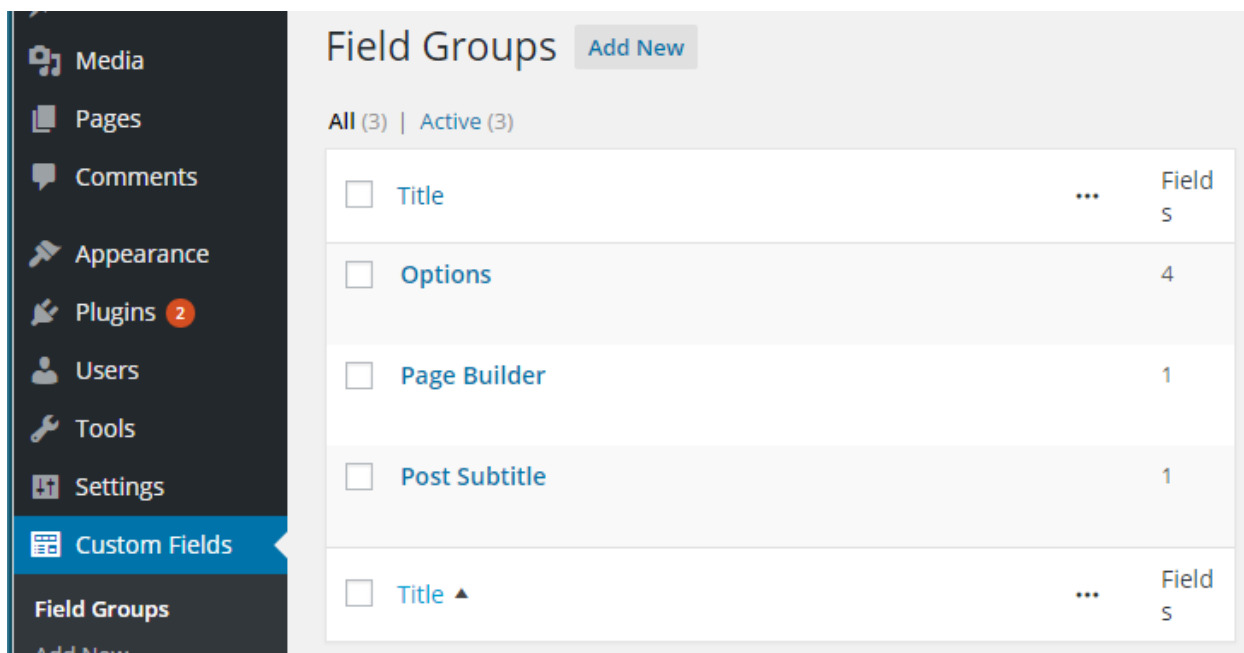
Media
Pages
Comments
Appearance
Plugins 2
Users
Tools
Settings
Custom Fields
Field Groups
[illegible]

Field Groups Add New

All (3) | Active (3)

| | Title | ••• | Fields |
|---|---|---|---|
| | Options | | 4 |
| | Page Builder | | 1 |
| | Post Subtitle | | 1 |
| | Title ▲ | ••• | Fields |